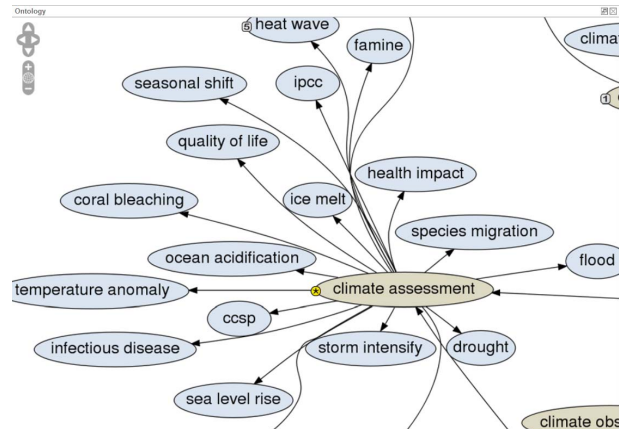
Ontology

5 heat wave
famine
clima
seasonal shift
ipcc
1
quality of life
health impact
coral bleaching
ice melt
species migration
ocean acidification
flood
temperature anomaly
climate assessment
ccsp
infectious disease
storm intensify
drought
sea level rise
climate obs